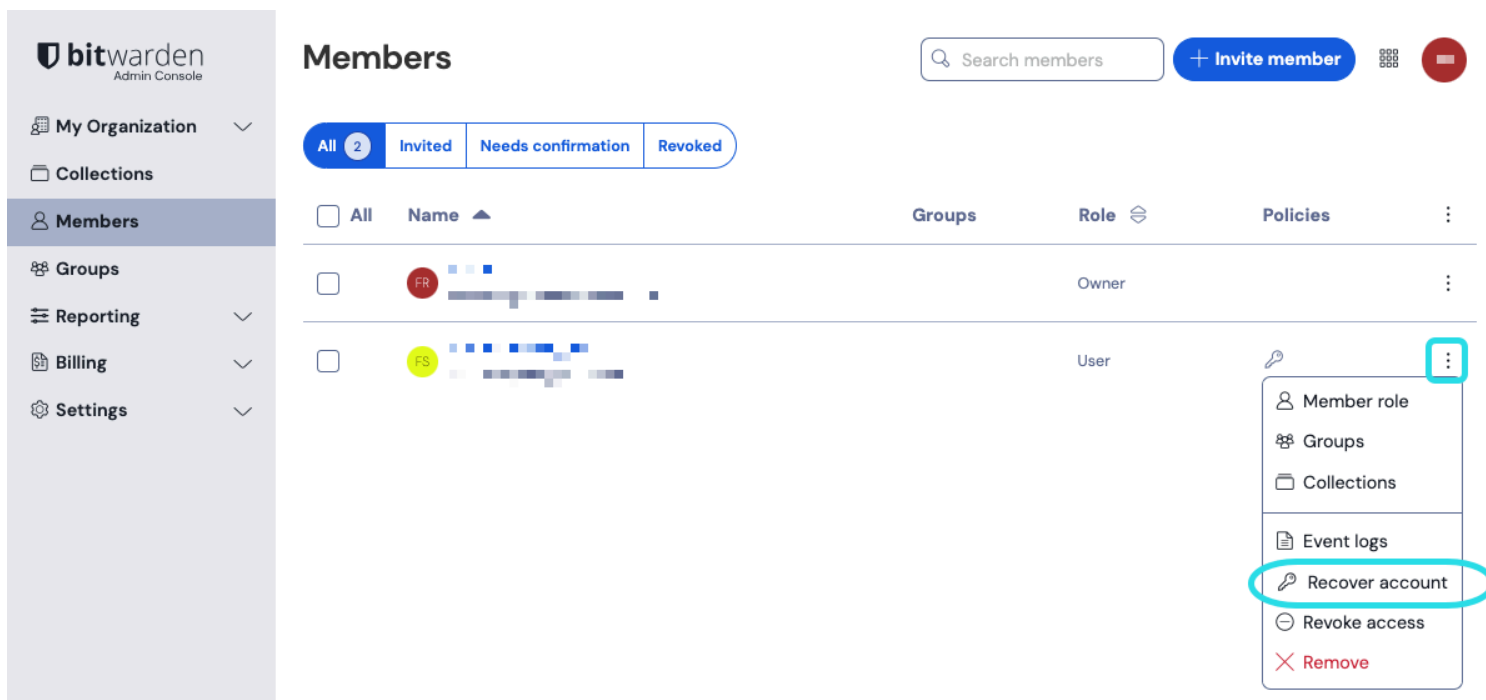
bitwarden
Admin Console

My Organization
Collections
Members
Groups
Reporting
Billing
Settings

Members

Search members

+ Invite member

All 2 | Invited | Needs confirmation | Revoked

| All | Name | Groups | Role | Policies |
|---|---|---|---|---|
| | FR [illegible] | | Owner | |
| | FS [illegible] | | User | |

Member role
Groups
Collections
Event logs
Recover account
Revoke access
Remove